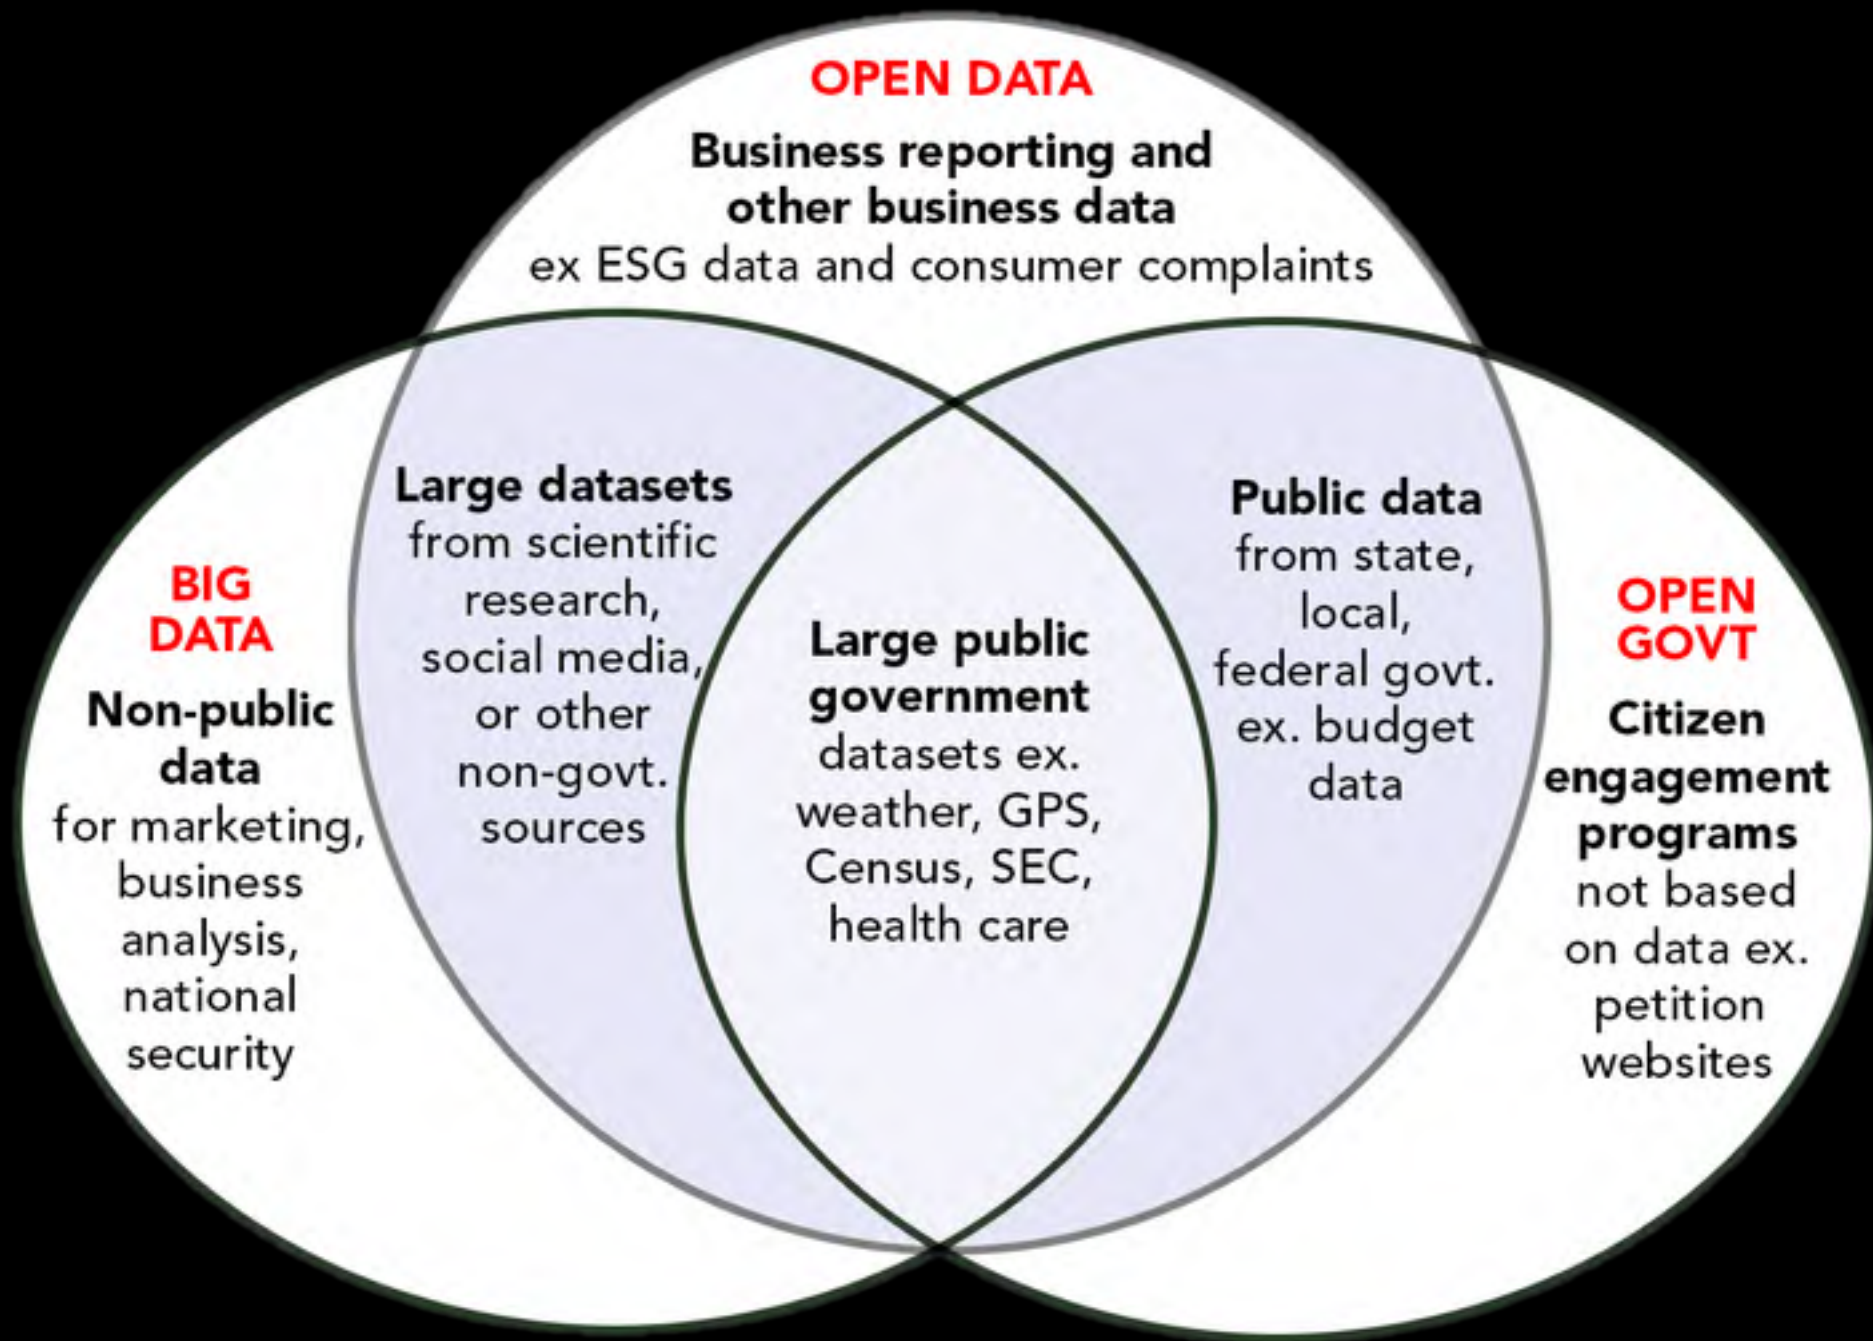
OPEN DATA
Business reporting and other business data
ex ESG data and consumer complaints

BIG DATA
Non-public data
for marketing, business analysis, national security

Large datasets
from scientific research, social media, or other non-govt. sources

Large public government
datasets ex. weather, GPS, Census, SEC, health care

Public data
from state, local, federal govt. ex. budget data

OPEN GOVT
Citizen engagement programs
not based on data ex. petition websites